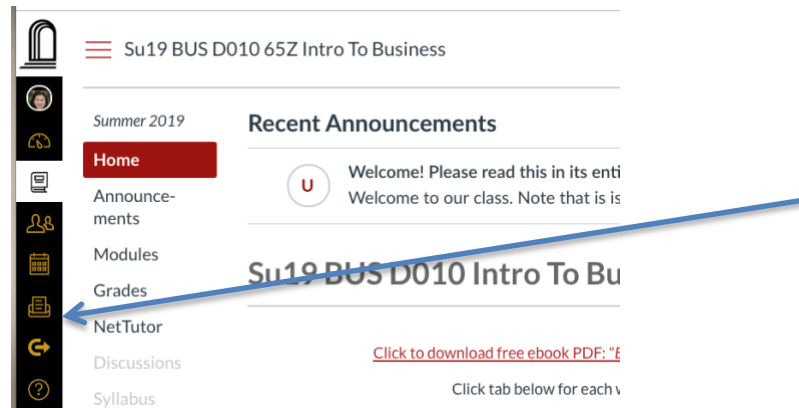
Su19 BUS D010 65Z Intro To Business

Summer 2019

Home

Announcements

Modules

Grades

NetTutor

Discussions

Syllabus

Recent Announcements

U

Welcome! Please read this in its enti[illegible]

Welcome to our class. Note that is is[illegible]

Su19 BUS D010 Intro To Bu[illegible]

Click to download free ebook PDF: "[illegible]

Click tab below for each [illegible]